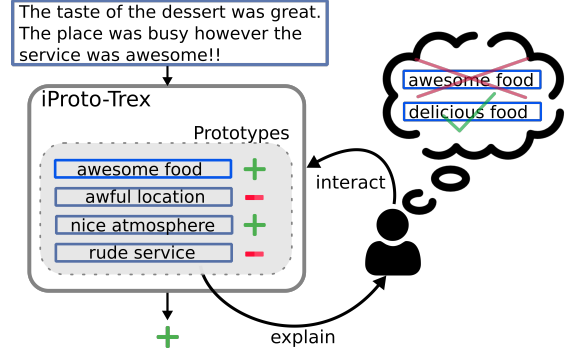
The taste of the dessert was great. The place was busy however the service was awesome!!

iProto-Trex

Prototypes

awesome food +
awful location −
nice atmosphere +
rude service −

+

explain

interact

awesome food

delicious food